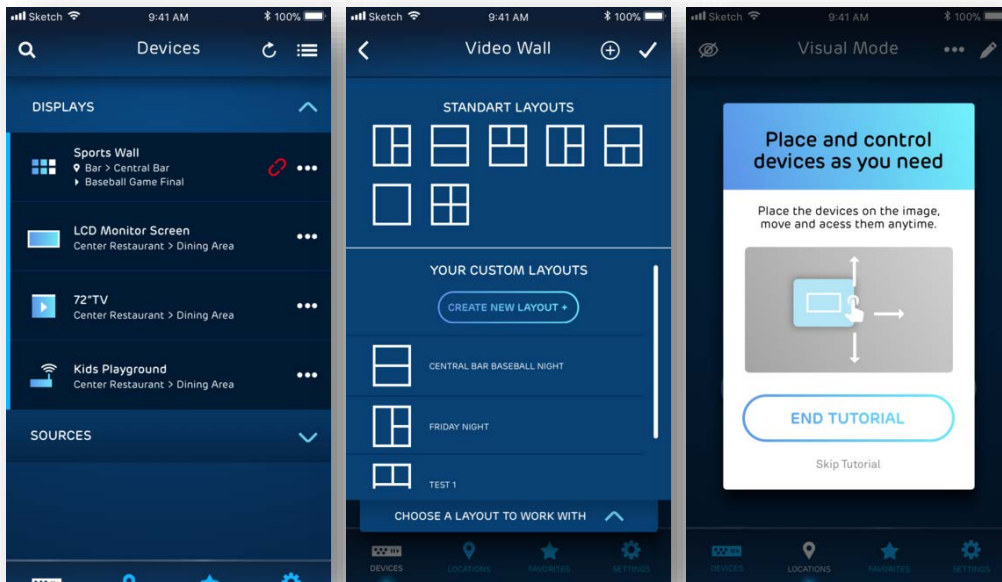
Sketch 9:41 AM 100%

Devices

DISPLAYS

Sports Wall
Bar > Central Bar
Baseball Game Final

LCD Monitor Screen
Center Restaurant > Dining Area

72"TV
Center Restaurant > Dining Area

Kids Playground
Center Restaurant > Dining Area

SOURCES

Sketch 9:41 AM 100%

Video Wall

STANDART LAYOUTS

YOUR CUSTOM LAYOUTS

CREATE NEW LAYOUT +

CENTRAL BAR BASEBALL NIGHT

FRIDAY NIGHT

TEST 1

CHOOSE A LAYOUT TO WORK WITH

DEVICES LOCATIONS FAVORITES SETTINGS

Sketch 9:41 AM 100%

Visual Mode

Place and control devices as you need

Place the devices on the image, move and acess them anytime.

END TUTORIAL

Skip Tutorial

DEVICES LOCATIONS FAVORITES SETTINGS